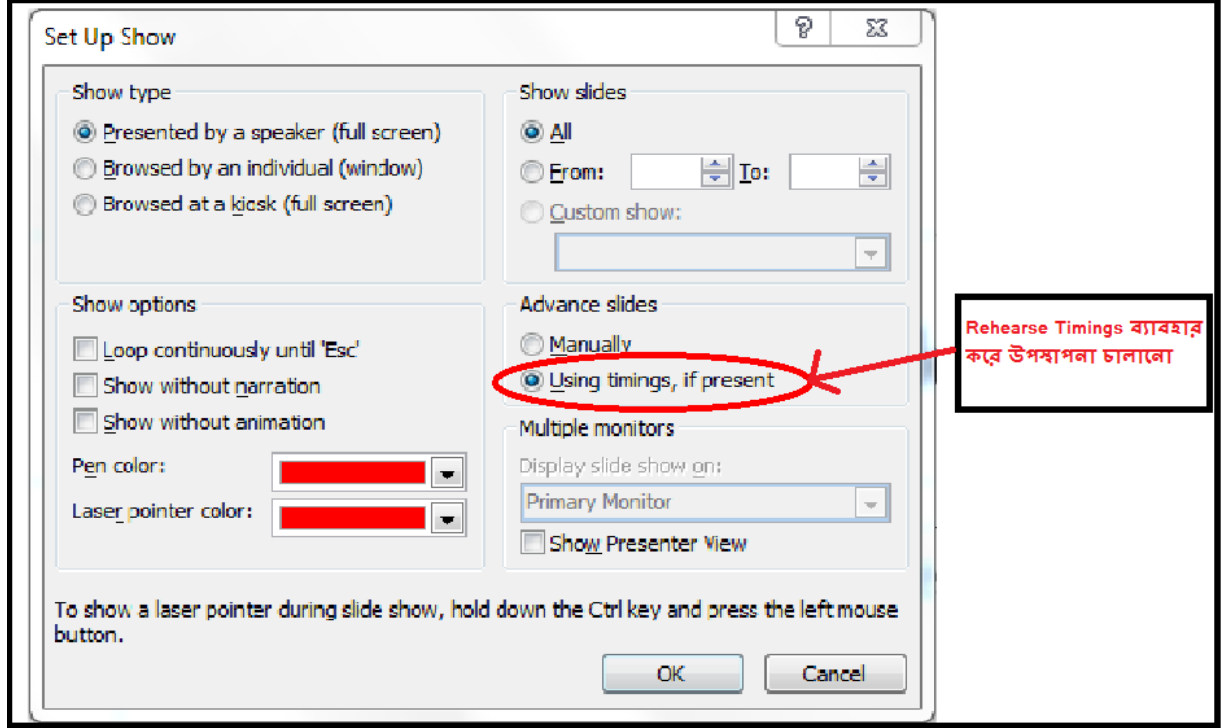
Set Up Show

?

Show type

Presented by a speaker (full screen)

Browsed by an individual (window)

Browsed at a kiosk (full screen)

Show slides

All

From:

To:

Custom show:

Show options

Loop continuously until 'Esc'

Show without narration

Show without animation

Pen color:

Laser pointer color:

Advance slides

Manually

Using timings, if present

Rehearse Timings ব্যাবহার করে উপস্থাপনা চালানো

Multiple monitors

Display slide show on:

Primary Monitor

Show Presenter View

To show a laser pointer during slide show, hold down the Ctrl key and press the left mouse button.

OK

Cancel